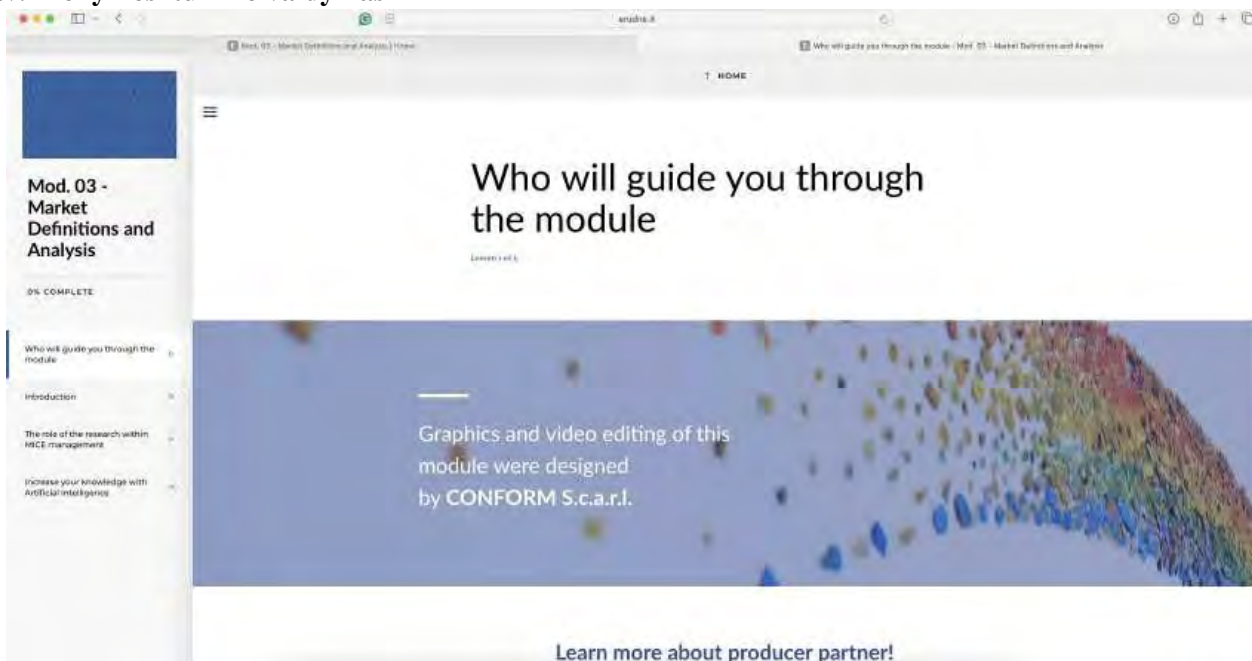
erudita.it

Mod. 03 - Market Definitions and Analysis | Home

Who will guide you through the module - Mod. 03 - Market Definitions and Analysis

↑ HOME

Mod. 03 - Market Definitions and Analysis

0% COMPLETE

Who will guide you through the module

Introduction

The role of the research within MICE management

Increase your knowledge with Artificial Intelligence

Who will guide you through the module

Lesson 1 of 4

Graphics and video editing of this module were designed by **CONFORM S.c.a.r.l.**

Learn more about producer partner!